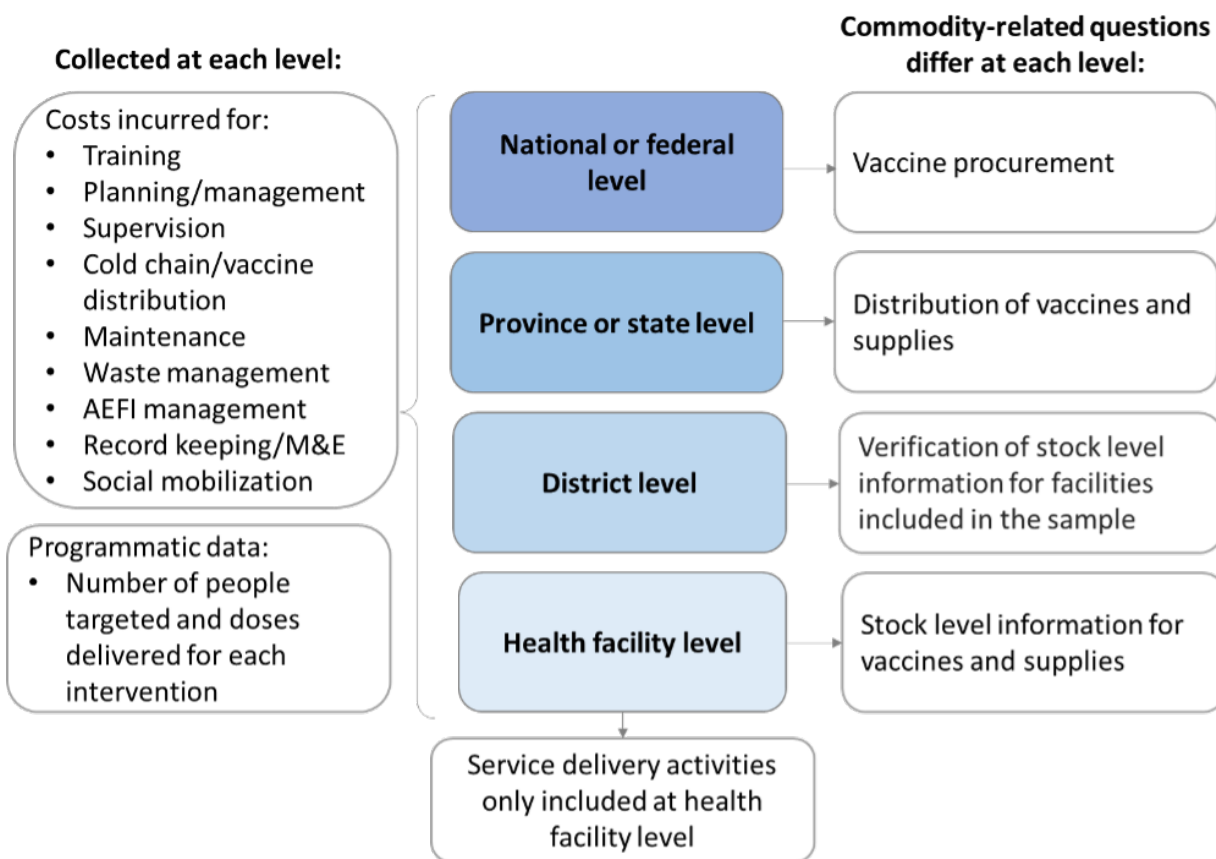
Collected at each level:

Costs incurred for:
- Training
- Planning/management
- Supervision
- Cold chain/vaccine distribution
- Maintenance
- Waste management
- AEFI management
- Record keeping/M&E
- Social mobilization

Programmatic data:
- Number of people targeted and doses delivered for each intervention

Commodity-related questions differ at each level:

National or federal level

Vaccine procurement

Province or state level

Distribution of vaccines and supplies

District level

Verification of stock level information for facilities included in the sample

Health facility level

Stock level information for vaccines and supplies

Service delivery activities only included at health facility level